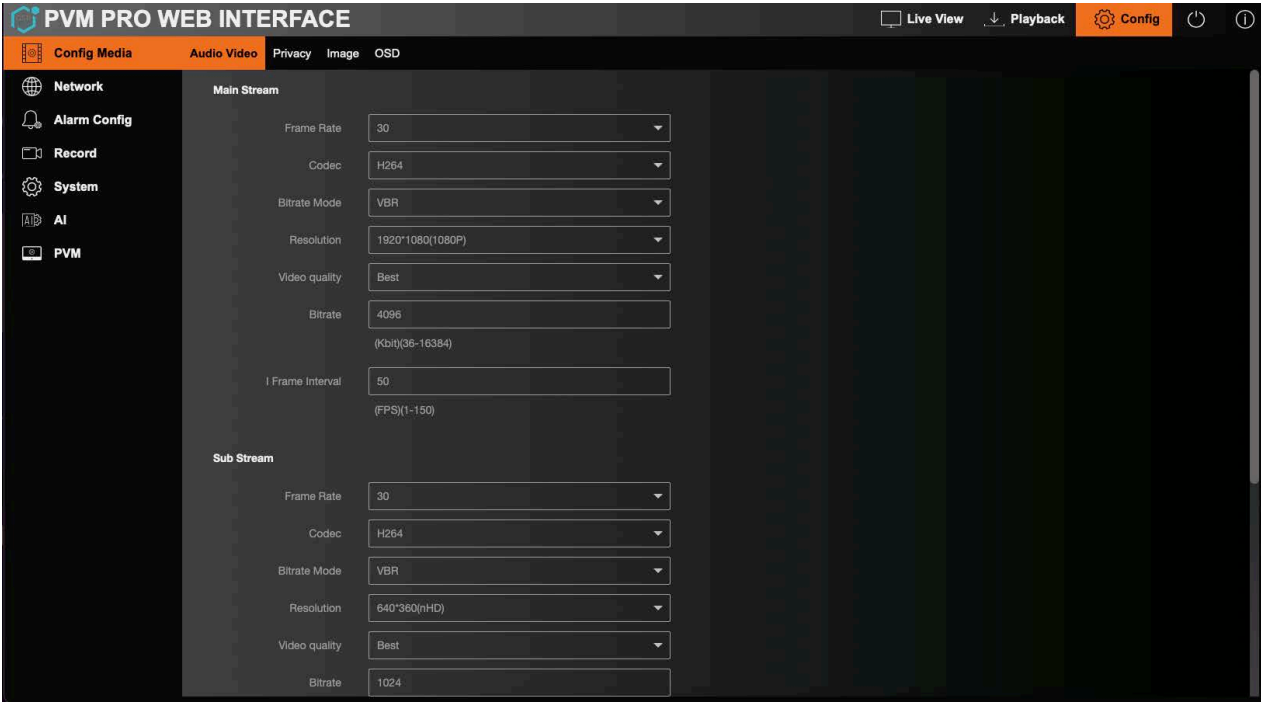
PVM PRO WEB INTERFACE

Live View
Playback
Config

Config Media
Audio Video
Privacy
Image
OSD

Network
Alarm Config
Record
System
AI
PVM

Main Stream

Frame Rate 30
Codec H264
Bitrate Mode VBR
Resolution 1920*1080(1080P)
Video quality Best
Bitrate 4096
(Kbit)(36-16384)
I Frame Interval 50
(FPS)(1-150)

Sub Stream

Frame Rate 30
Codec H264
Bitrate Mode VBR
Resolution 640*360(nHD)
Video quality Best
Bitrate 1024